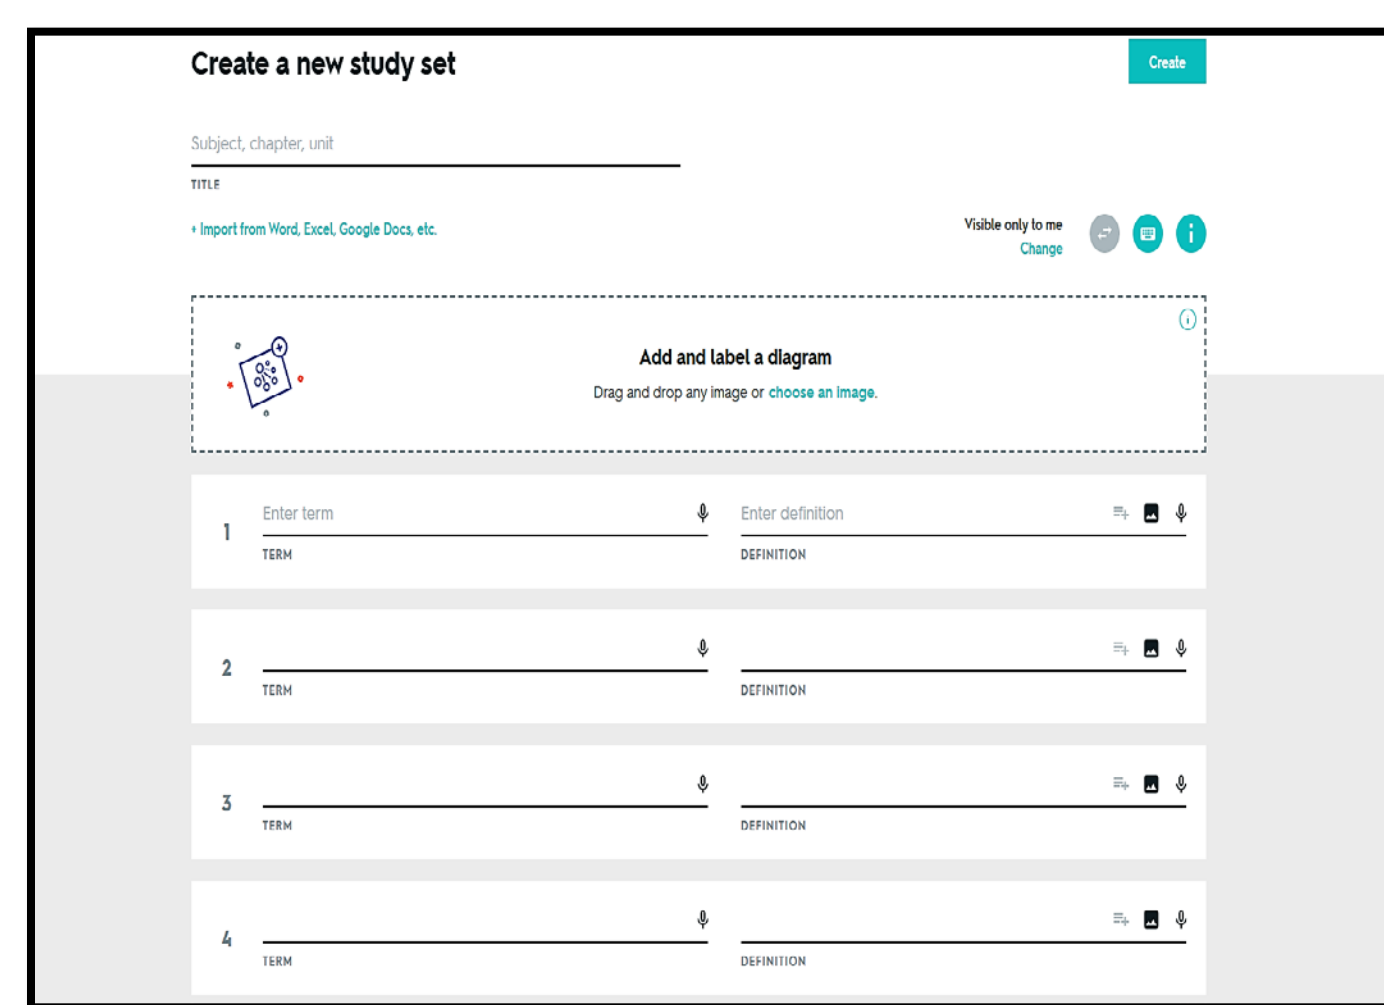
Create a new study set

Create

Subject, chapter, unit

TITLE

+ Import from Word, Excel, Google Docs, etc.

Visible only to me
Change

Add and label a diagram
Drag and drop any image or choose an image.

1 Enter term
TERM
Enter definition
DEFINITION

2
TERM
DEFINITION

3
TERM
DEFINITION

4
TERM
DEFINITION